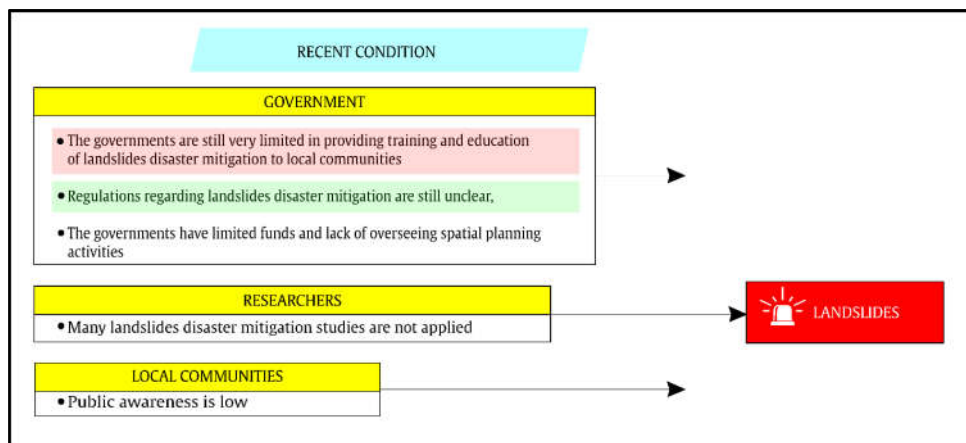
RECENT CONDITION

GOVERNMENT

• The governments are still very limited in providing training and education of landslides disaster mitigation to local communities

• Regulations regarding landslides disaster mitigation are still unclear,

• The governments have limited funds and lack of overseeing spatial planning activities

RESEARCHERS

• Many landslides disaster mitigation studies are not applied

LANDSLIDES

LOCAL COMMUNITIES

• Public awareness is low